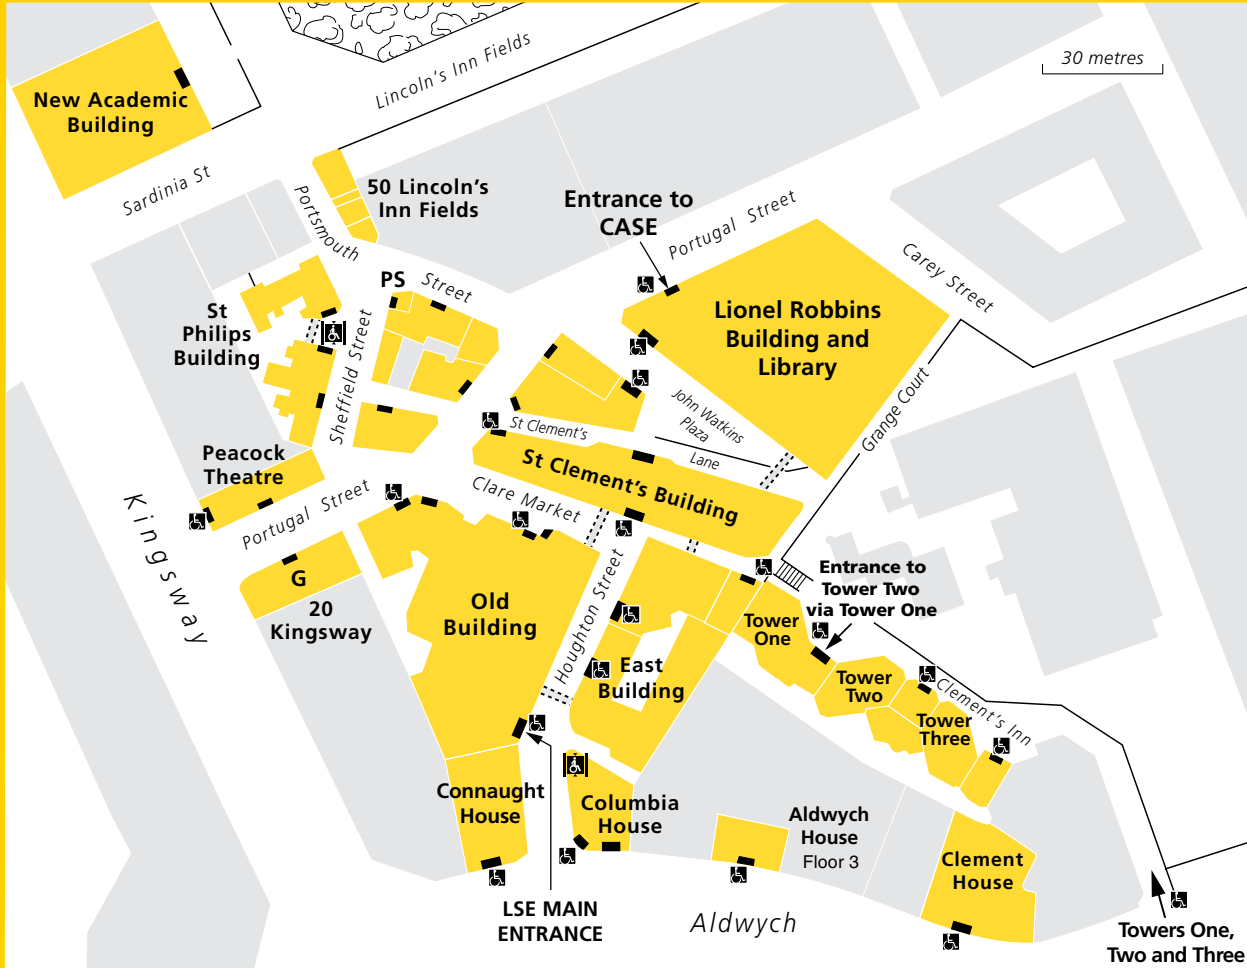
30 metres

Lincoln's Inn Fields

New Academic Building

Sardinia St

Portsmouth

50 Lincoln's Inn Fields

Entrance to CASE

Portugal Street

Carey Street

St Philips Building

PS

Street

Sheffield Street

Lionel Robbins Building and Library

John Watkins Plaza

St Clement's

Lane

Grange Court

Peacock Theatre

St Clement's Building

Clare Market

Portugal Street

Kingsway

G

20 Kingsway

Old Building

Houghton Street

Entrance to Tower Two via Tower One

Tower One

East Building

Tower Two

Clement's Inn

Tower Three

Connaught House

Columbia House

Aldwych House Floor 3

Clement House

LSE MAIN ENTRANCE

Aldwych

Towers One, Two and Three